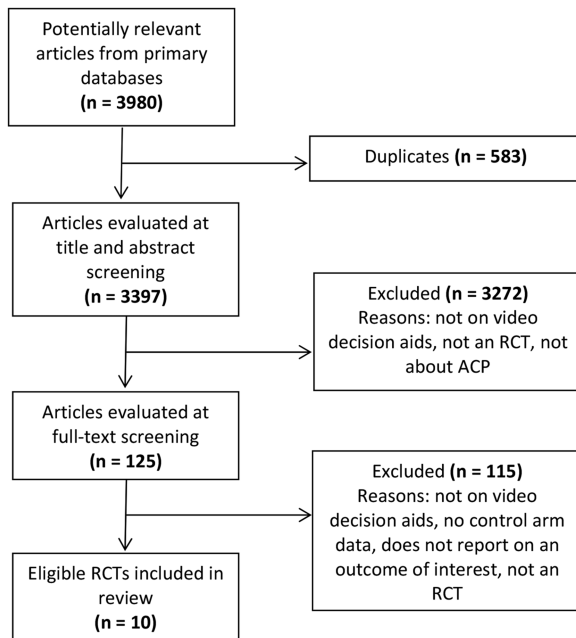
Potentially relevant articles from primary databases
**(n = 3980)**

Duplicates **(n = 583)**

Articles evaluated at title and abstract screening
**(n = 3397)**

Excluded **(n = 3272)**
Reasons: not on video decision aids, not an RCT, not about ACP

Articles evaluated at full-text screening
**(n = 125)**

Excluded **(n = 115)**
Reasons: not on video decision aids, no control arm data, does not report on an outcome of interest, not an RCT

Eligible RCTs included in review
**(n = 10)**